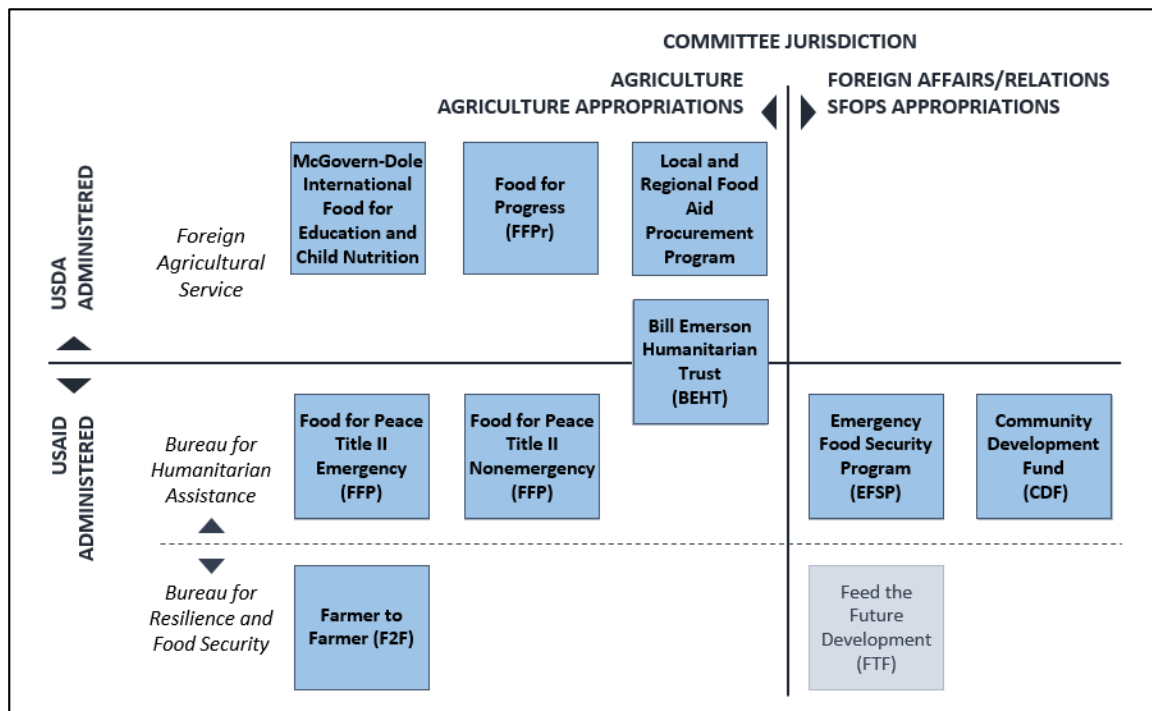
COMMITTEE JURISDICTION

AGRICULTURE
AGRICULTURE APPROPRIATIONS

FOREIGN AFFAIRS/RELATIONS
SFOPS APPROPRIATIONS

USDA ADMINISTERED

Foreign Agricultural Service

McGovern-Dole International Food for Education and Child Nutrition

Food for Progress (FFPr)

Local and Regional Food Aid Procurement Program

Bill Emerson Humanitarian Trust (BEHT)

USAID ADMINISTERED

Bureau for Humanitarian Assistance

Food for Peace Title II Emergency (FFP)

Food for Peace Title II Nonemergency (FFP)

Emergency Food Security Program (EFSP)

Community Development Fund (CDF)

Bureau for Resilience and Food Security

Farmer to Farmer (F2F)

Feed the Future Development (FTF)